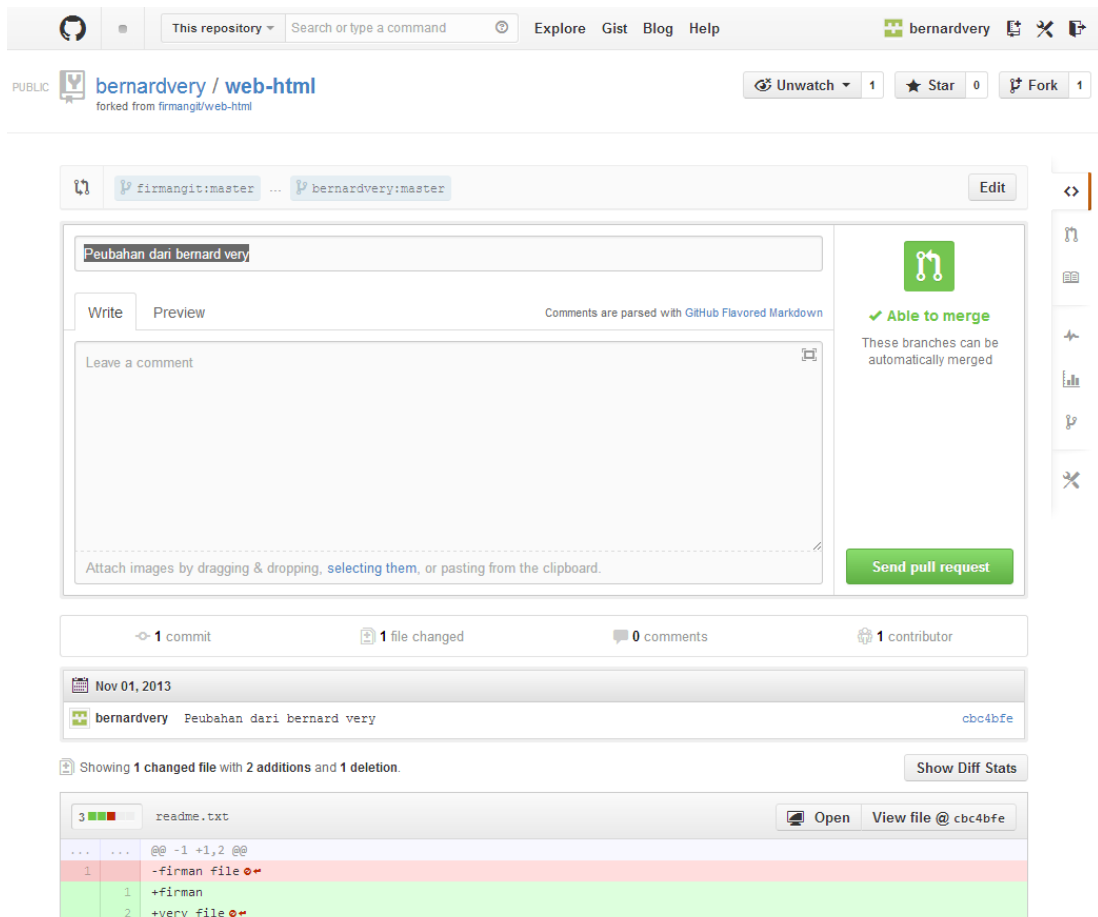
This repository ▾ Search or type a command

Explore Gist Blog Help

bernardvery

PUBLIC bernardvery / web-html
forked from firmangit/web-html

Unwatch ▾ 1 Star 0 Fork 1

firmangit:master ... bernardvery:master

Edit

Peubahan dari bernard very

Write Preview

Comments are parsed with GitHub Flavored Markdown

Leave a comment

Attach images by dragging & dropping, selecting them, or pasting from the clipboard.

✔ Able to merge

These branches can be automatically merged

Send pull request

1 commit

1 file changed

0 comments

1 contributor

Nov 01, 2013

bernardvery Peubahan dari bernard very cbc4bfe

Showing 1 changed file with 2 additions and 1 deletion.

Show Diff Stats

3 readme.txt

Open View file @ cbc4bfe

| ... | ... | @@ -1 +1,2 @@ |
|---|---|---|
| 1 | | -firman file |
| | 1 | +firman |
| | 2 | +very file |